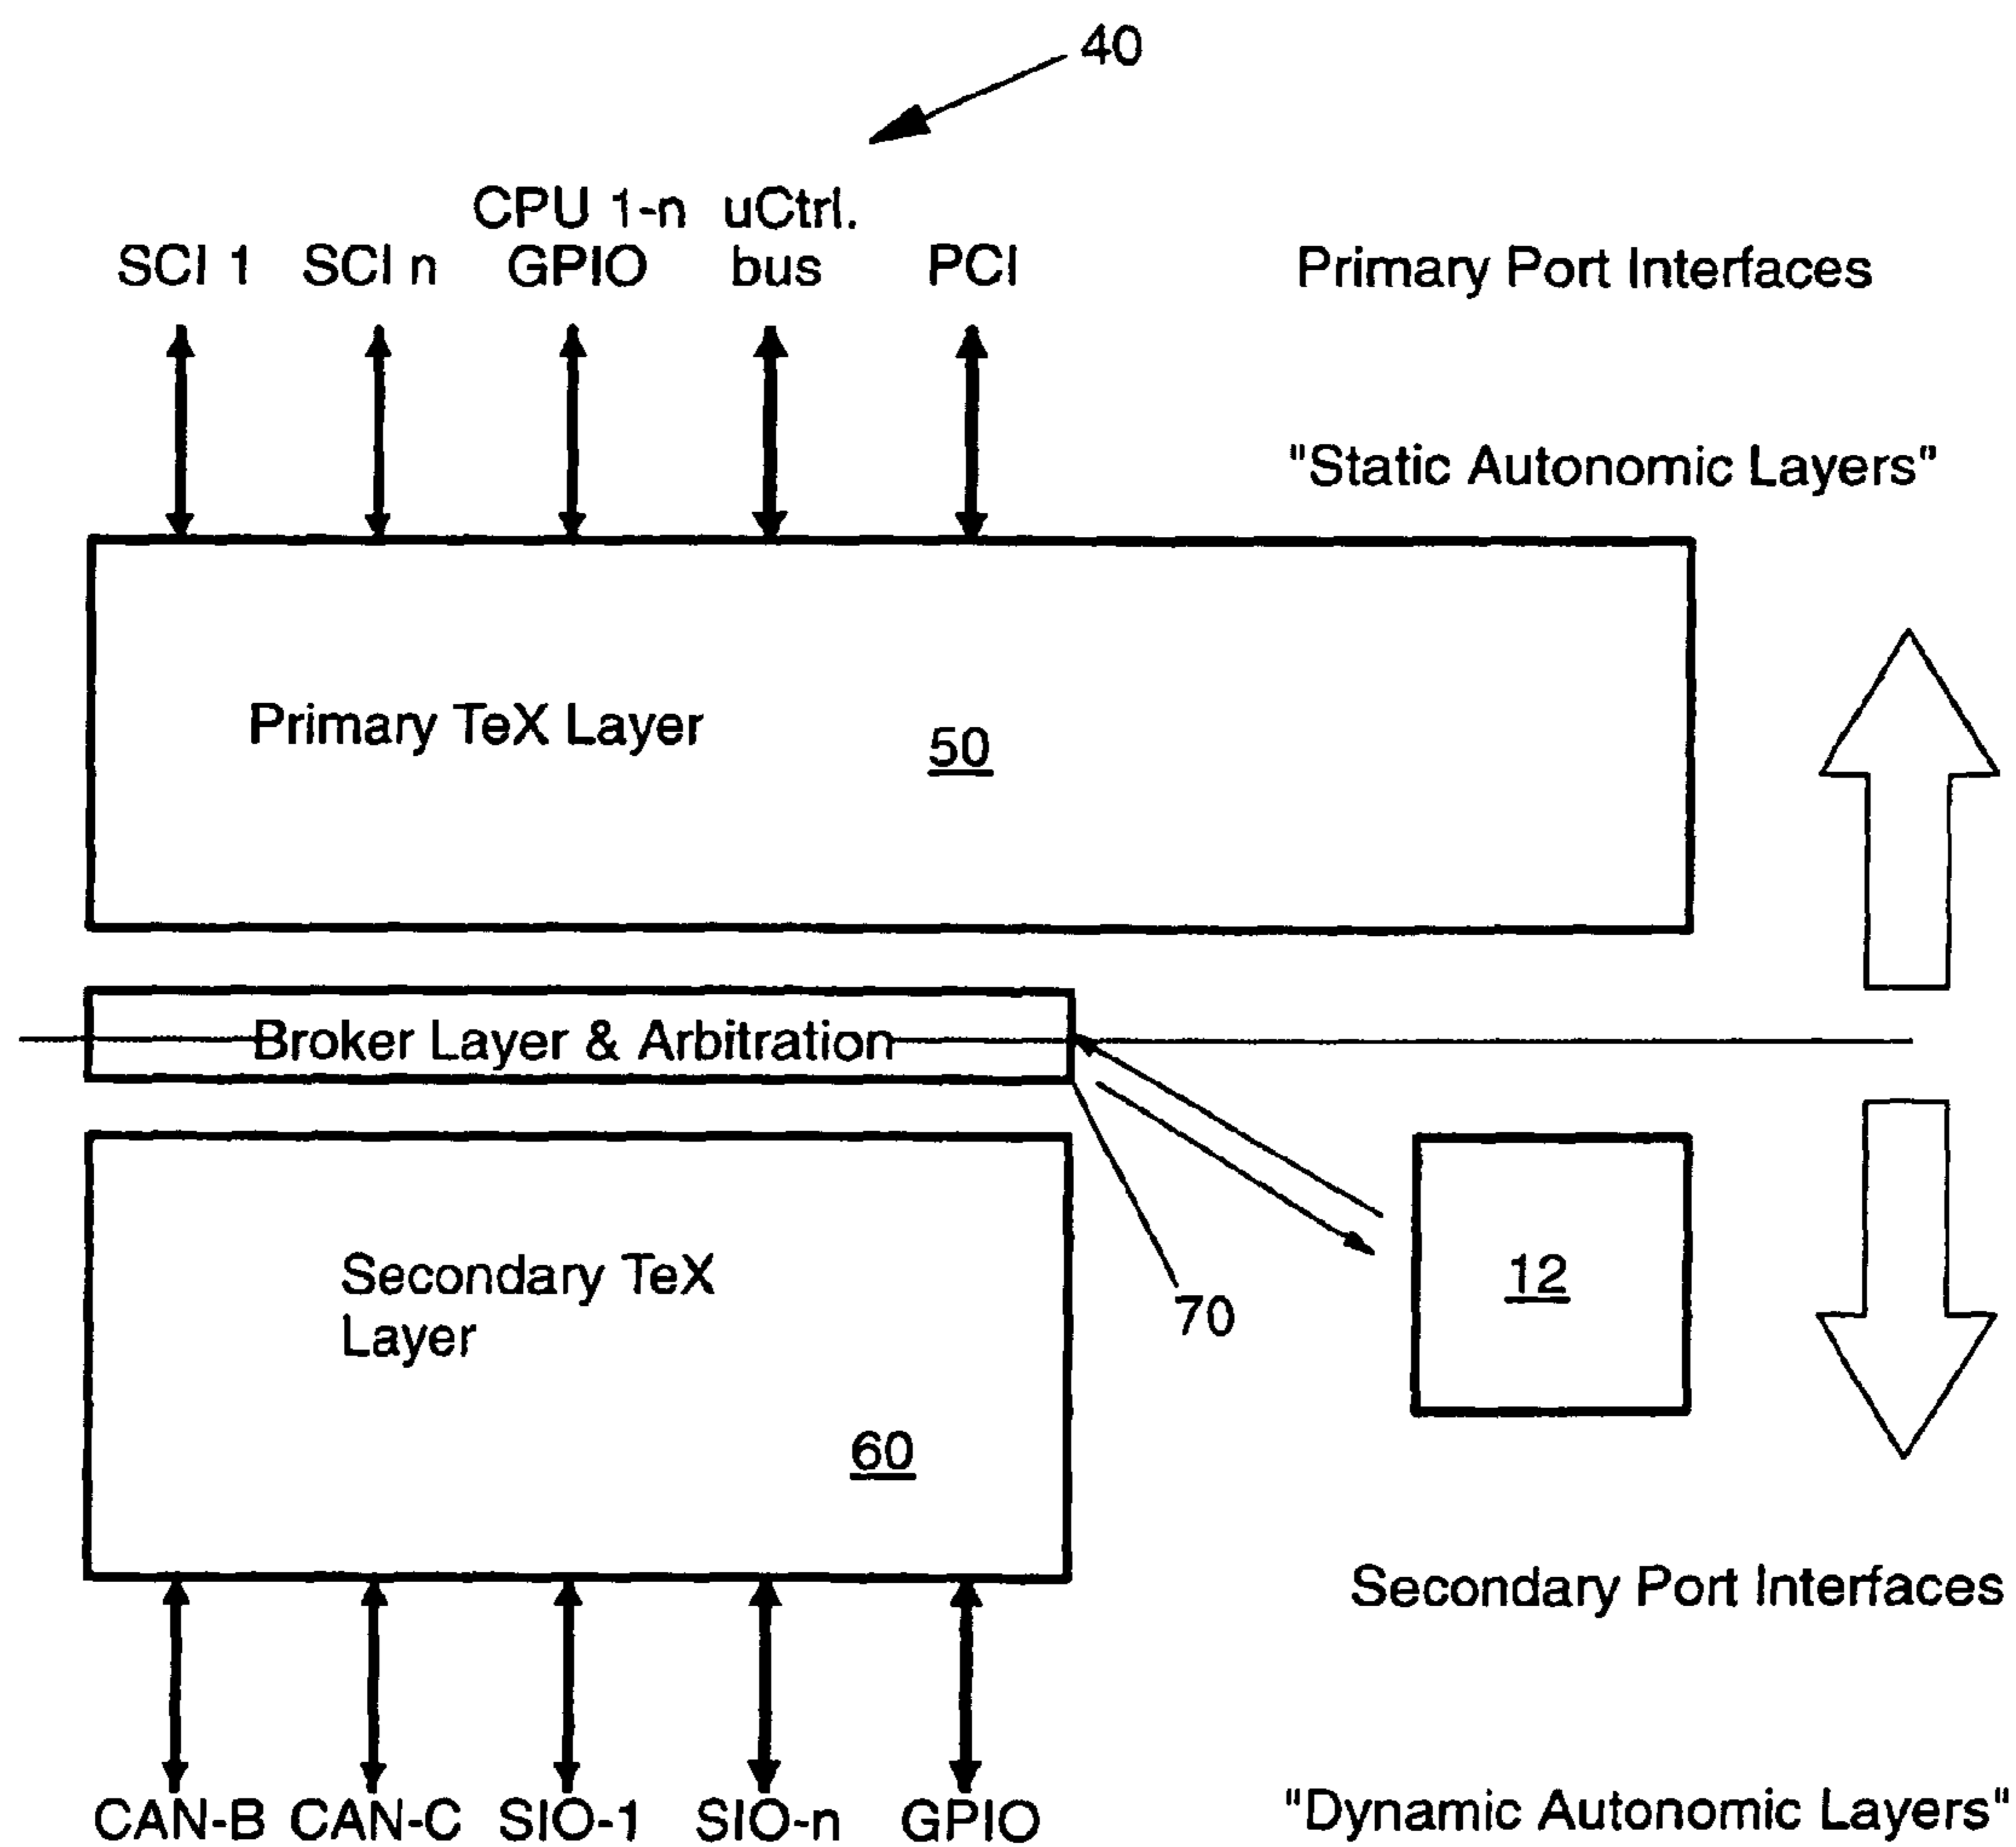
40

SCI 1 SCI n CPU 1-n GPIO uCtrl. bus PCI

Primary Port Interfaces

"Static Autonomic Layers"

Primary TeX Layer

50

Broker Layer & Arbitration

Secondary TeX Layer

60

70

12

Secondary Port Interfaces

CAN-B CAN-C SIO-1 SIO-n GPIO

"Dynamic Autonomic Layers"